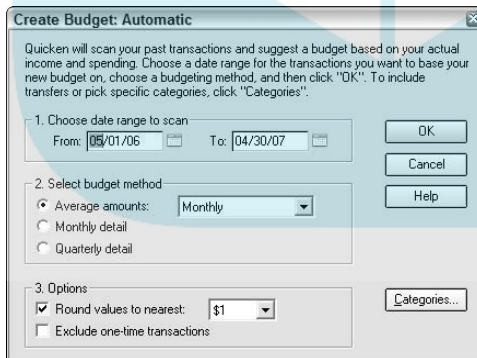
Create Budget: Automatic

Quicken will scan your past transactions and suggest a budget based on your actual income and spending. Choose a date range for the transactions you want to base your new budget on, choose a budgeting method, and then click "OK". To include transfers or pick specific categories, click "Categories".

1. Choose date range to scan
From: 05/01/06 To: 04/30/07

OK
Cancel
Help

2. Select budget method
Average amounts: Monthly
Monthly detail
Quarterly detail

3. Options
Round values to nearest: $1
Exclude one-time transactions

Categories...